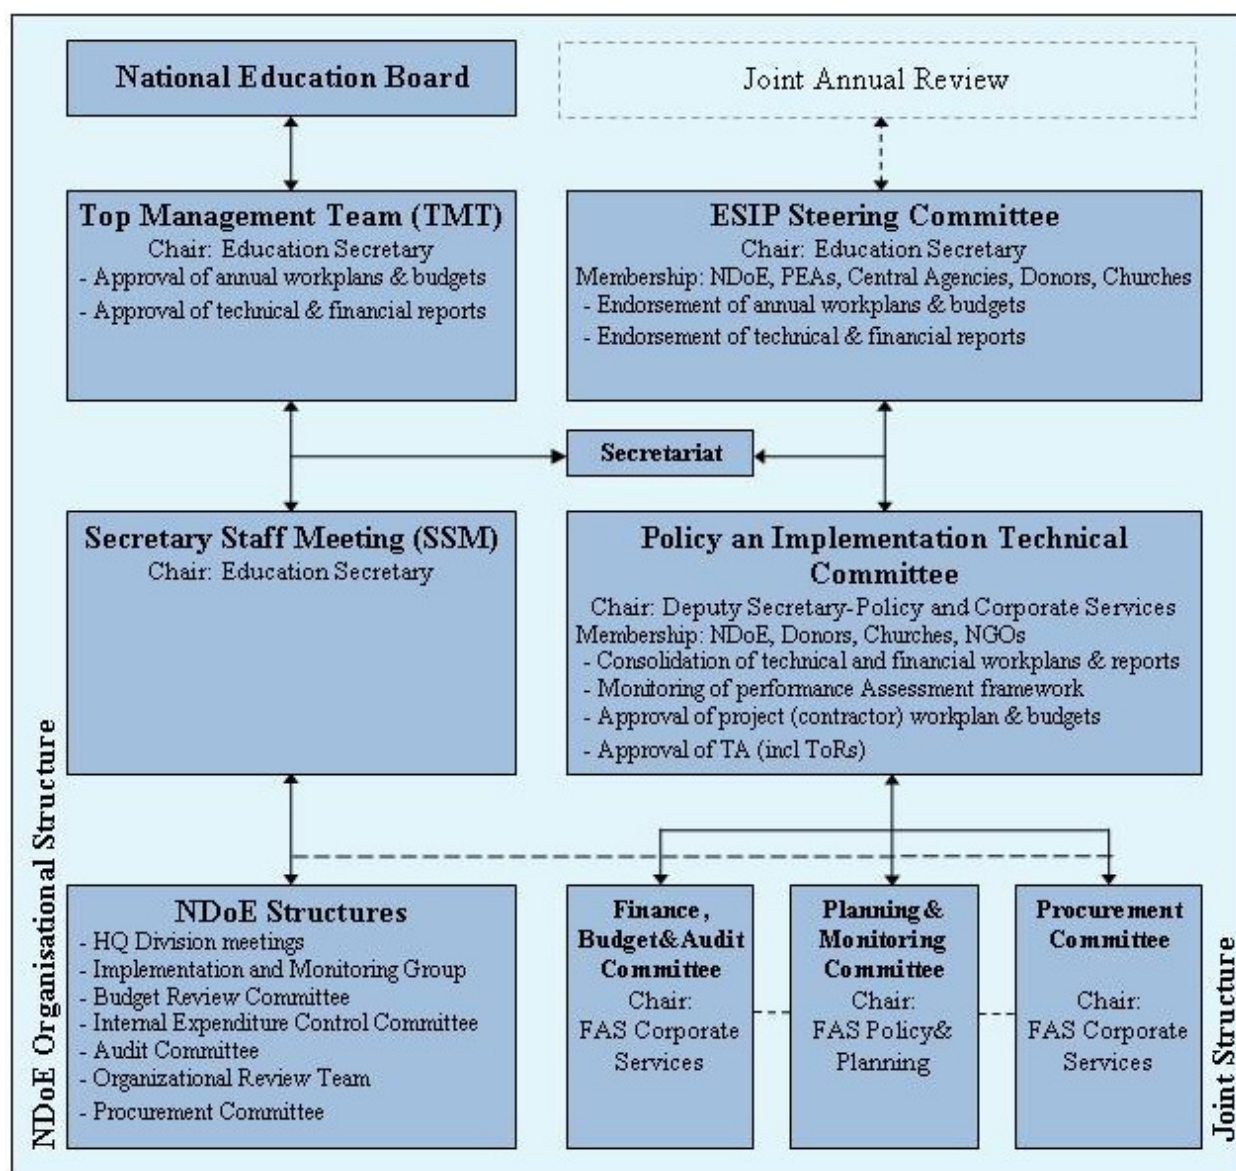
National Education Board

Joint Annual Review

Top Management Team (TMT)
Chair: Education Secretary
- Approval of annual workplans & budgets
- Approval of technical & financial reports

ESIP Steering Committee
Chair: Education Secretary
Membership: NDoE, PEAs, Central Agencies, Donors, Churches
- Endorsement of annual workplans & budgets
- Endorsement of technical & financial reports

Secretariat

Secretary Staff Meeting (SSM)
Chair: Education Secretary

Policy an Implementation Technical Committee
Chair: Deputy Secretary-Policy and Corporate Services
Membership: NDoE, Donors, Churches, NGOs
- Consolidation of technical and financial workplans & reports
- Monitoring of performance Assessment framework
- Approval of project (contractor) workplan & budgets
- Approval of TA (incl ToRs)

NDoE Structures
- HQ Division meetings
- Implementation and Monitoring Group
- Budget Review Committee
- Internal Expenditure Control Committee
- Audit Committee
- Organizational Review Team
- Procurement Committee

Finance, Budget&Audit Committee
Chair: FAS Corporate Services

Planning & Monitoring Committee
Chair: FAS Policy& Planning

Procurement Committee
Chair: FAS Corporate Services

NDoE Organisational Structure

Joint Structure